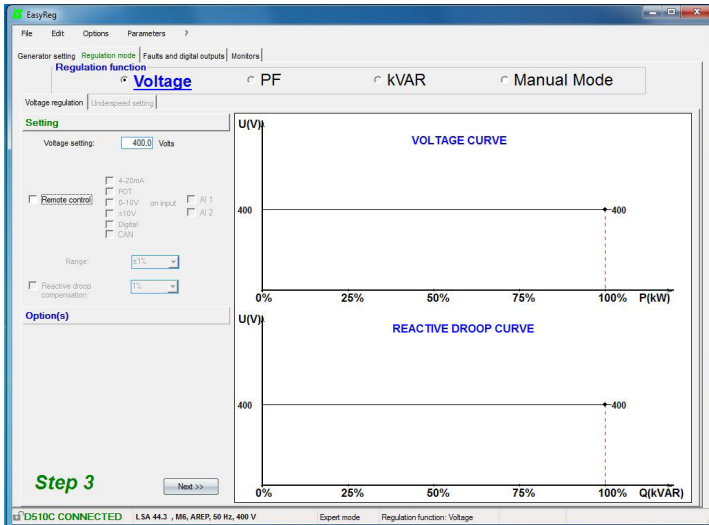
EasyReg

File Edit Options Parameters ?

Generator setting | Regulation mode | Faults and digital outputs | Monitors

Regulation function

Voltage PF kVAR Manual Mode

Voltage regulation | Underspeed setting

Setting

Voltage setting: 400.0 Volts

Remote control

4-20mA
POT.
0-10V on input
±10V
Digital
CAN

AI 1
AI 2

Range: ±1%

Reactive droop compensation: 1%

Option(s)

Step 3

Next >>

U(V)

VOLTAGE CURVE

400

400

0% 25% 50% 75% 100% P(kW)

U(V)

REACTIVE DROOP CURVE

400

400

0% 25% 50% 75% 100% Q(kVAR)

D510C CONNECTED | LSA 44.3 , M6, AREP, 50 Hz, 400 V | Expert mode | Regulation function: Voltage